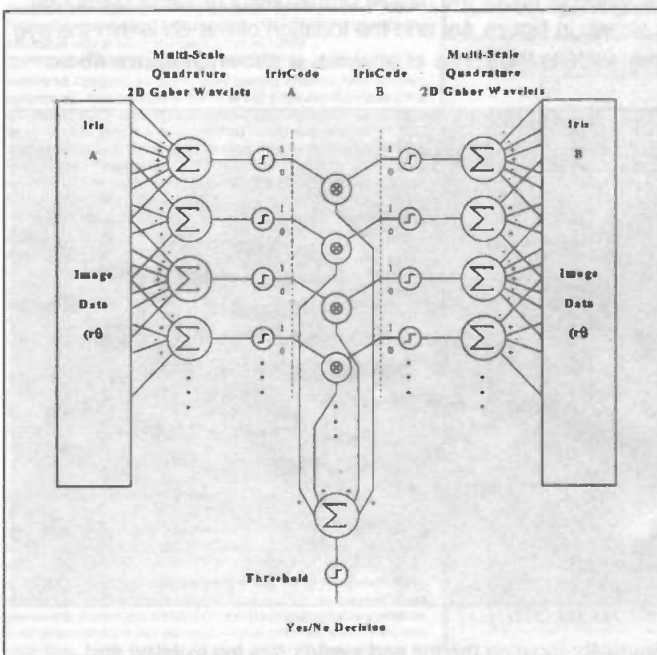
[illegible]

Multi-Scale Quadrature 2D Gabor Wavelets

IrisCode A

IrisCode B

Multi-Scale Quadrature 2D Gabor Wavelets

Iris A

Image Data (rθ

Iris B

Image Data (rθ

1
0
1
0
1
0
1
0

1
0
1
0
1
0
1
0

Threshold

Yes/No Decision

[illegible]